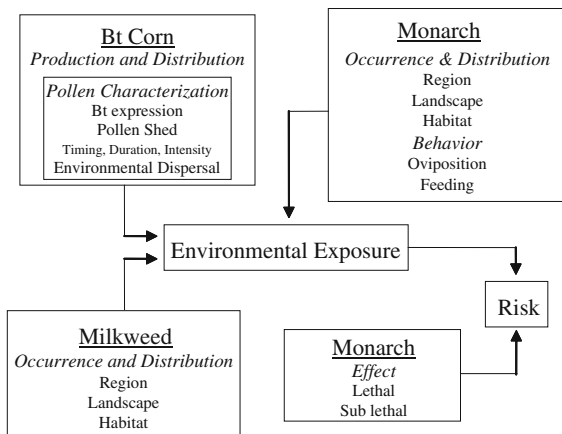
Bt Corn
Production and Distribution

Pollen Characterization
Bt expression
Pollen Shed
Timing, Duration, Intensity
Environmental Dispersal

Monarch
Occurrence & Distribution
Region
Landscape
Habitat
Behavior
Oviposition
Feeding

Environmental Exposure

Risk

Milkweed
Occurrence and Distribution
Region
Landscape
Habitat

Monarch
Effect
Lethal
Sub lethal